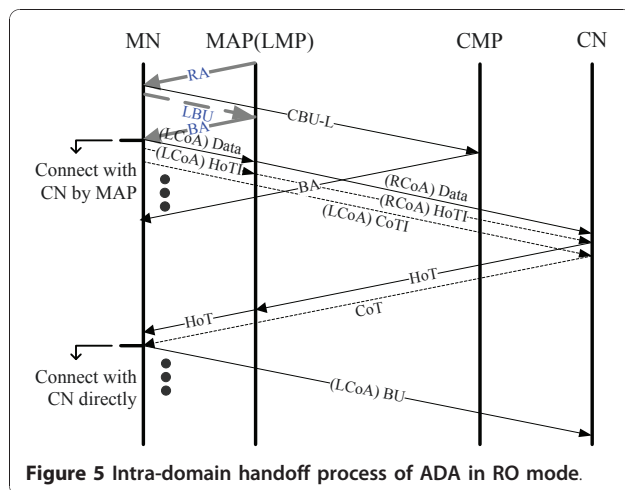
MN
MAP(LMP)
CMP
CN

RA
LBU
BA
CBU-L
(LCoA) Data
(LCoA) HoTI
BA
(RCoA) Data
(RCoA) HoTI
(LCoA) CoTI
HoT
HoT
CoT
(LCoA) BU

Connect with CN by MAP

Connect with CN directly

Figure 5 Intra-domain handoff process of ADA in RO mode.